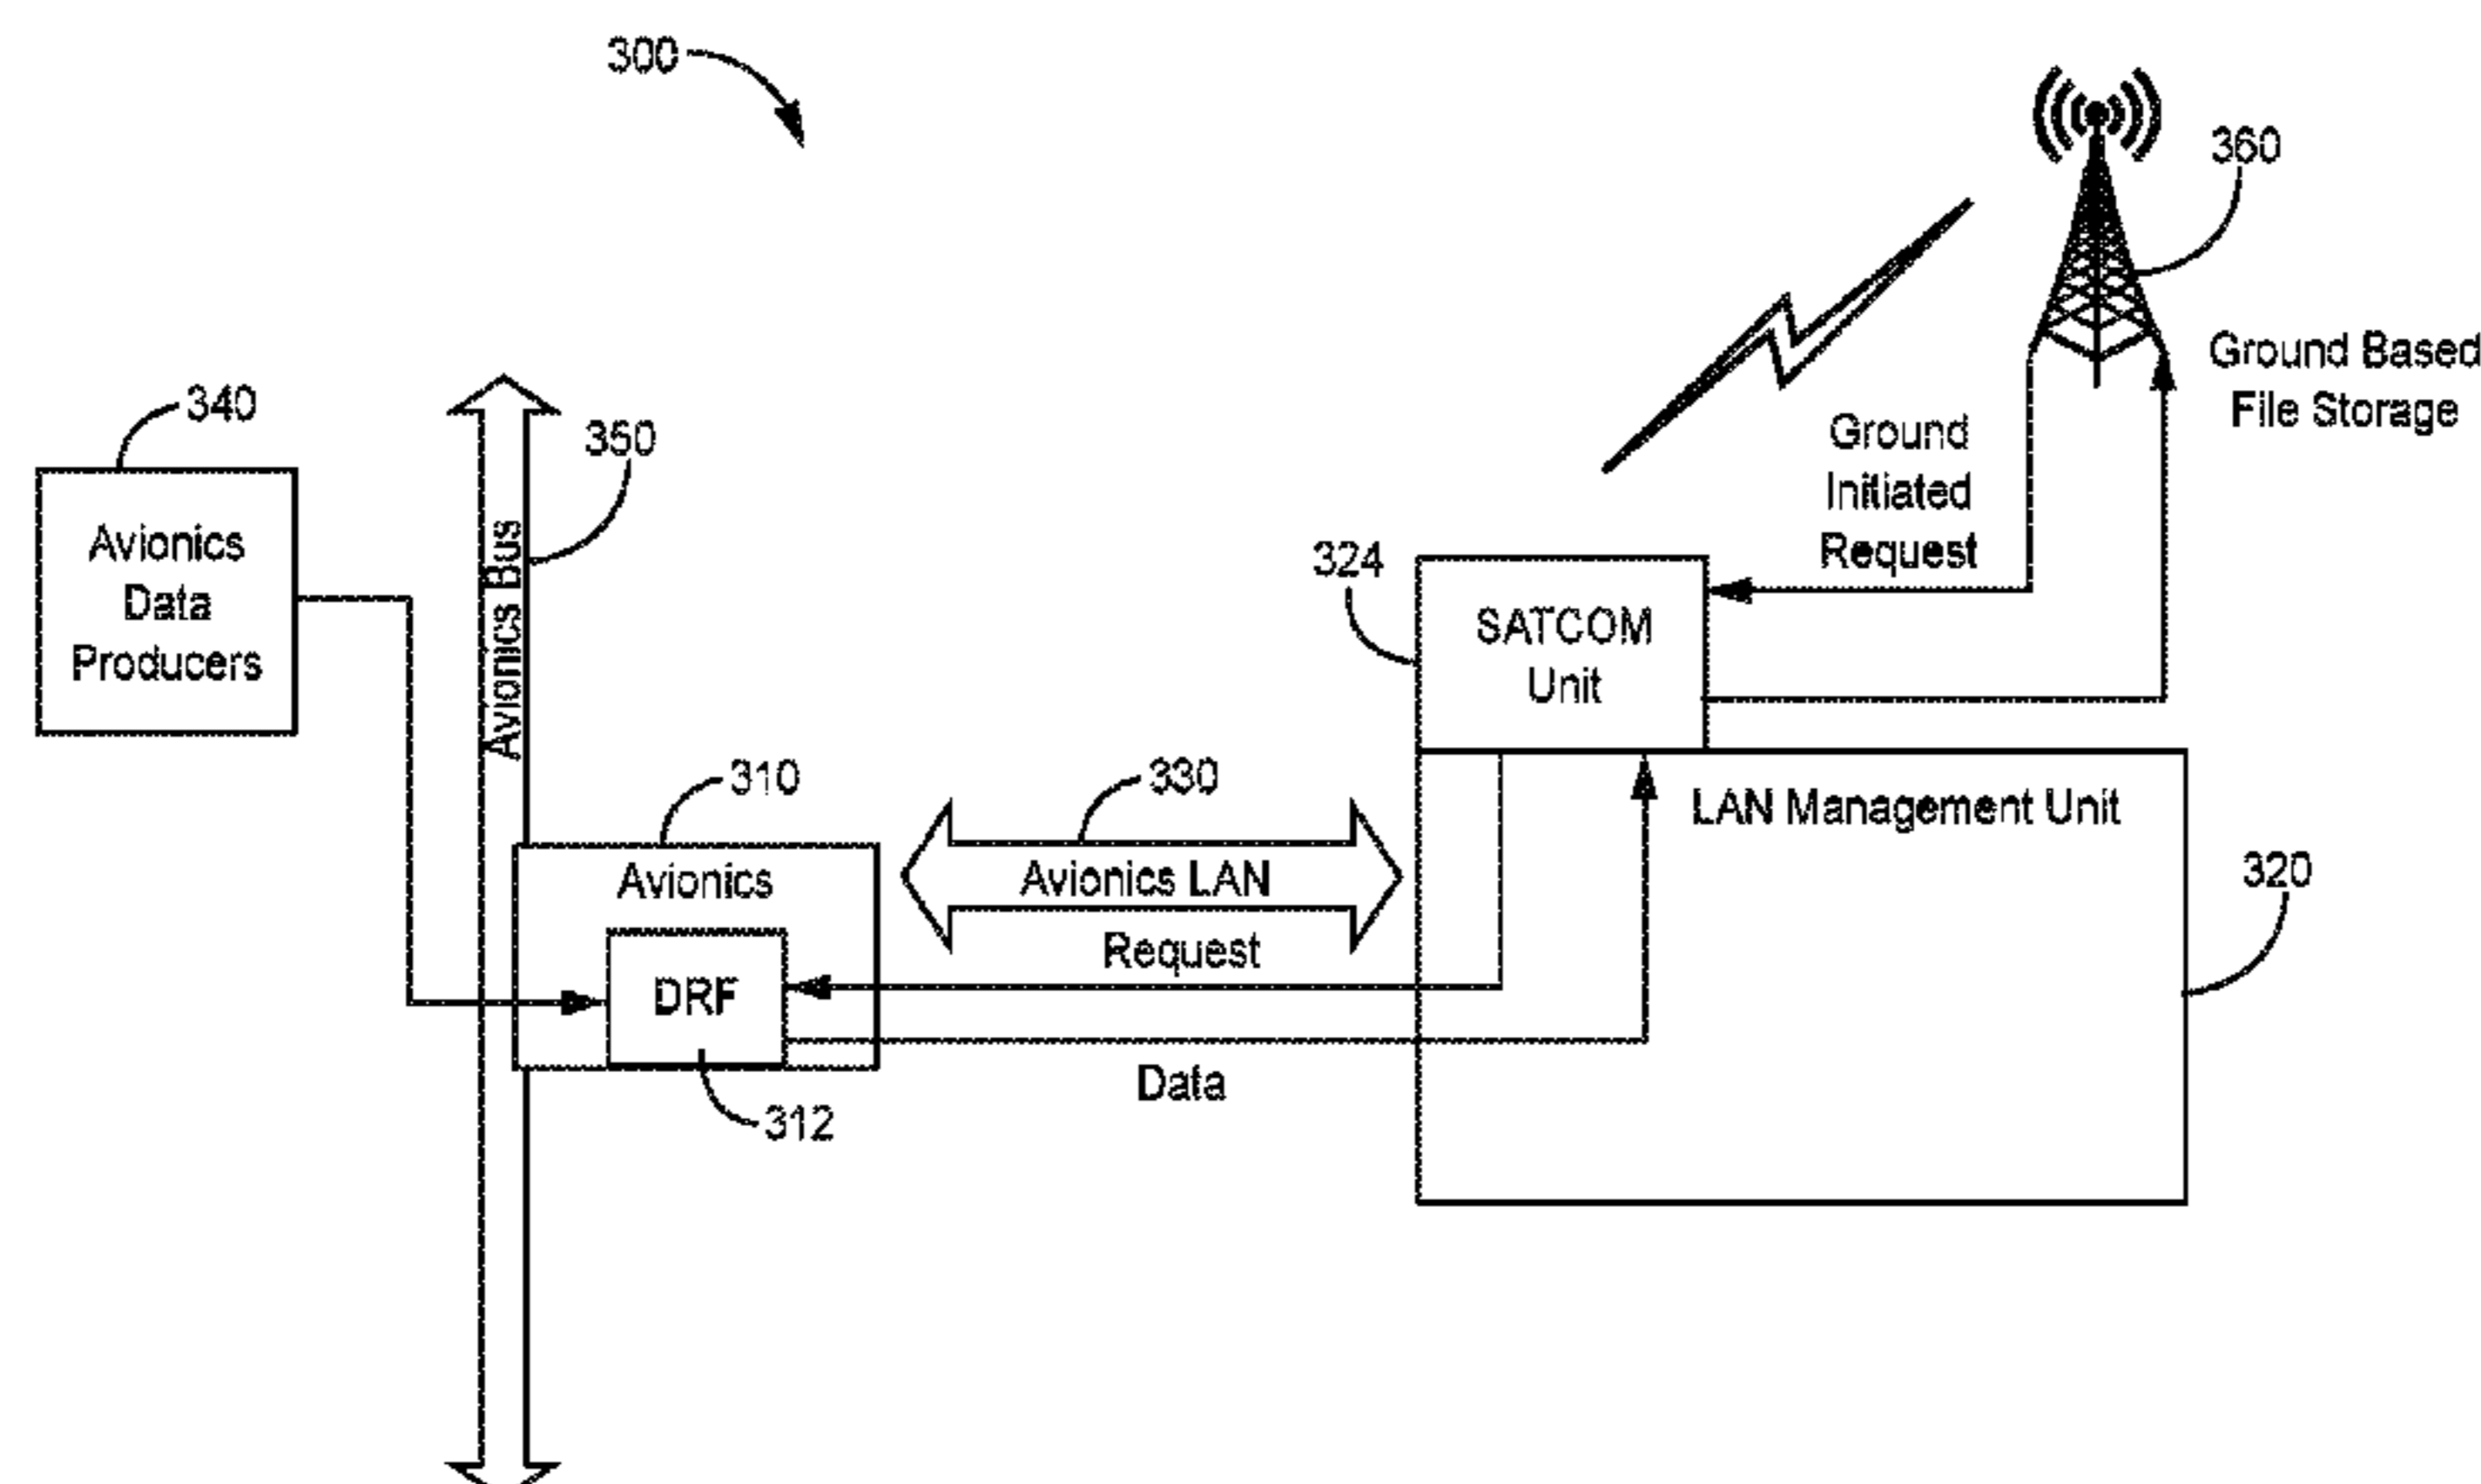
300

360

Ground Based File Storage

340

Avionics Data Producers

350

Avionics Bus

Ground Initiated Request

324

SATCOM Unit

310

330

LAN Management Unit

Avionics

Avionics LAN

320

Request

DRF

Data

312